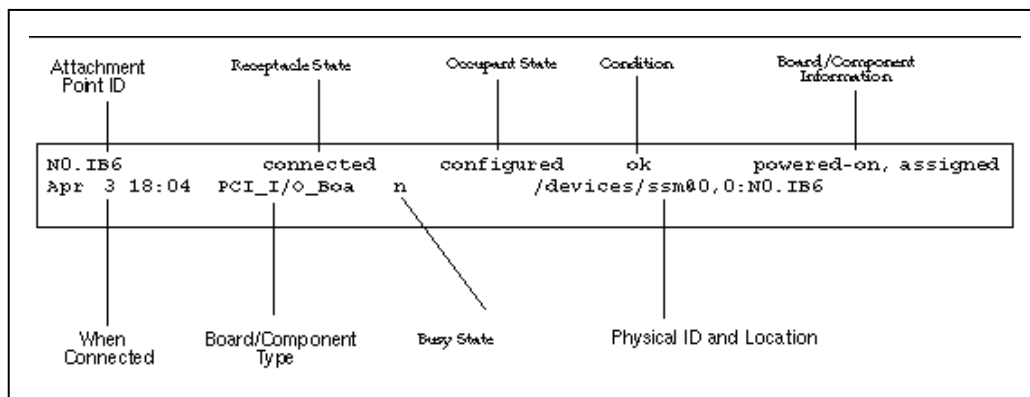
Attachment Point ID

Receptacle State

Occupant State

Condition

Board/Component Information

N0.IB6 connected configured ok powered-on, assigned
Apr 3 18:04 PCI_I/O_Boa n /devices/ssm@0,0:N0.IB6

When Connected

Board/Component Type

Busy State

Physical ID and Location